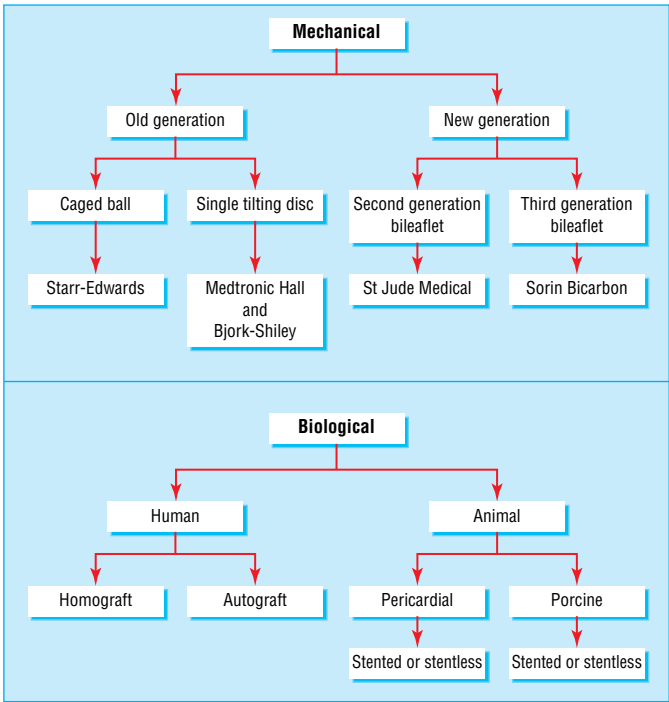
Mechanical

Old generation

New generation

Caged ball

Single tilting disc

Second generation bileaflet

Third generation bileaflet

Starr-Edwards

Medtronic Hall and Bjork-Shiley

St Jude Medical

Sorin Bicarbon

Biological

Human

Animal

Homograft

Autograft

Pericardial

Porcine

Stented or stentless

Stented or stentless